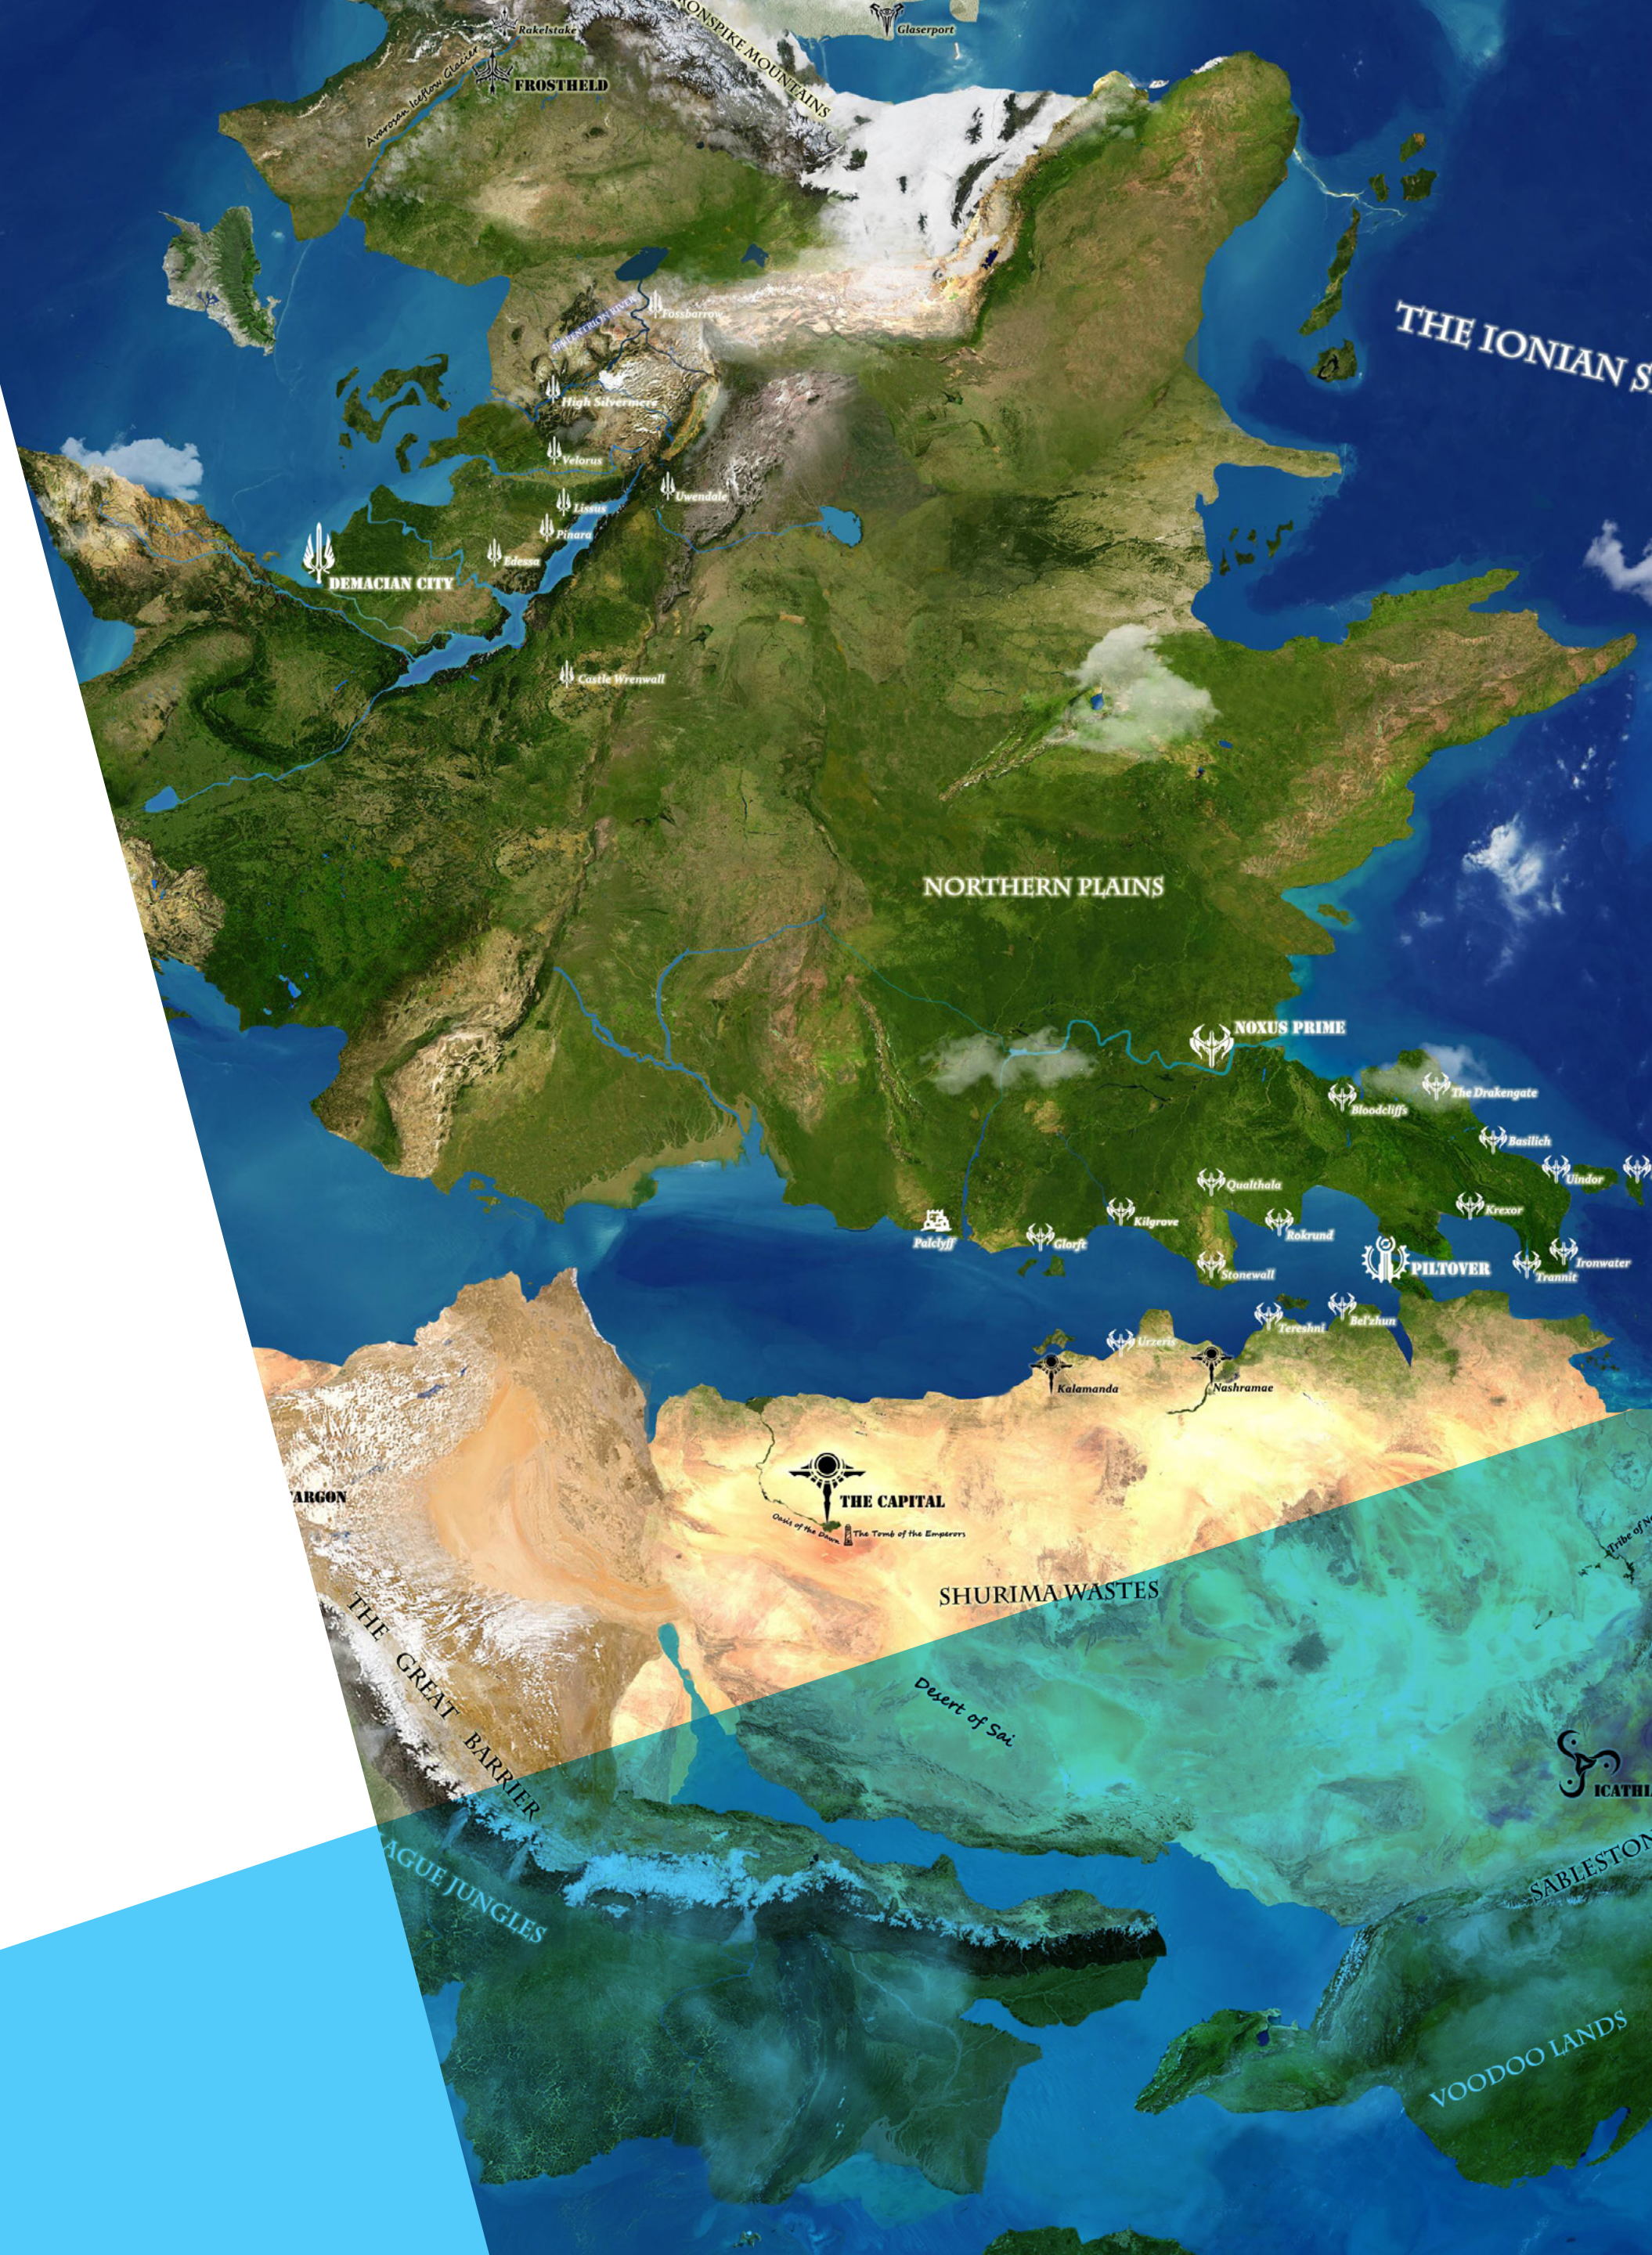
Rakelstake
IRONSPIKE MOUNTAINS
Glaserport
Avarosan Iceflow Glacier
FROSTHELD
THE IONIAN S
Fossbarrow
High Silvermere
Velorus
Uwendale
Lissus
Pinara
DEMACIAN CITY
Edessa
Castle Wrenwall
NORTHERN PLAINS
NOXUS PRIME
The Drakengate
Bloodcliffs
Basilich
Uindor
Qualthala
Krexor
Kilgrave
Rokrund
Palclyff
Glorft
Ironwater
PILTOVER
Trannit
Stonewall
Tereshni
Bel'zhun
Urzeris
Kalamanda
Nashramae
ARGON
THE CAPITAL
Oasis of the Dawn
The Tomb of the Emperors
SHURIMA WASTES
Tribe of N
THE GREAT BARRIER
Desert of Sai
ICATHI
AGUE JUNGLES
SABLESTON
VOODOO LANDS